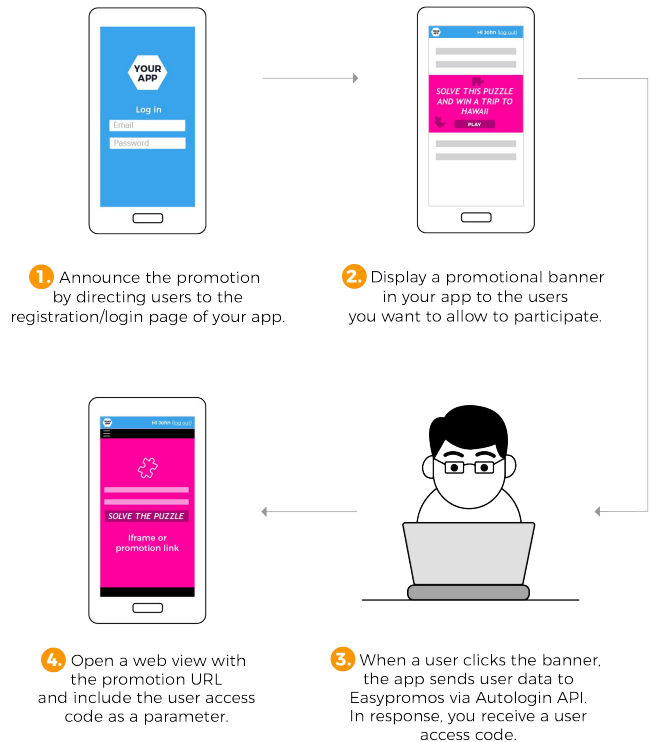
YOUR APP

Log in

Email

Password

1. Announce the promotion by directing users to the registration/login page of your app.

Hi John (Log out)

SOLVE THIS PUZZLE AND WIN A TRIP TO HAWAII

PLAY

2. Display a promotional banner in your app to the users you want to allow to participate.

Hi John (Log out)

SOLVE THE PUZZLE

Iframe or promotion link

4. Open a web view with the promotion URL and include the user access code as a parameter.

3. When a user clicks the banner, the app sends user data to Easypromos via Autologin API. In response, you receive a user access code.